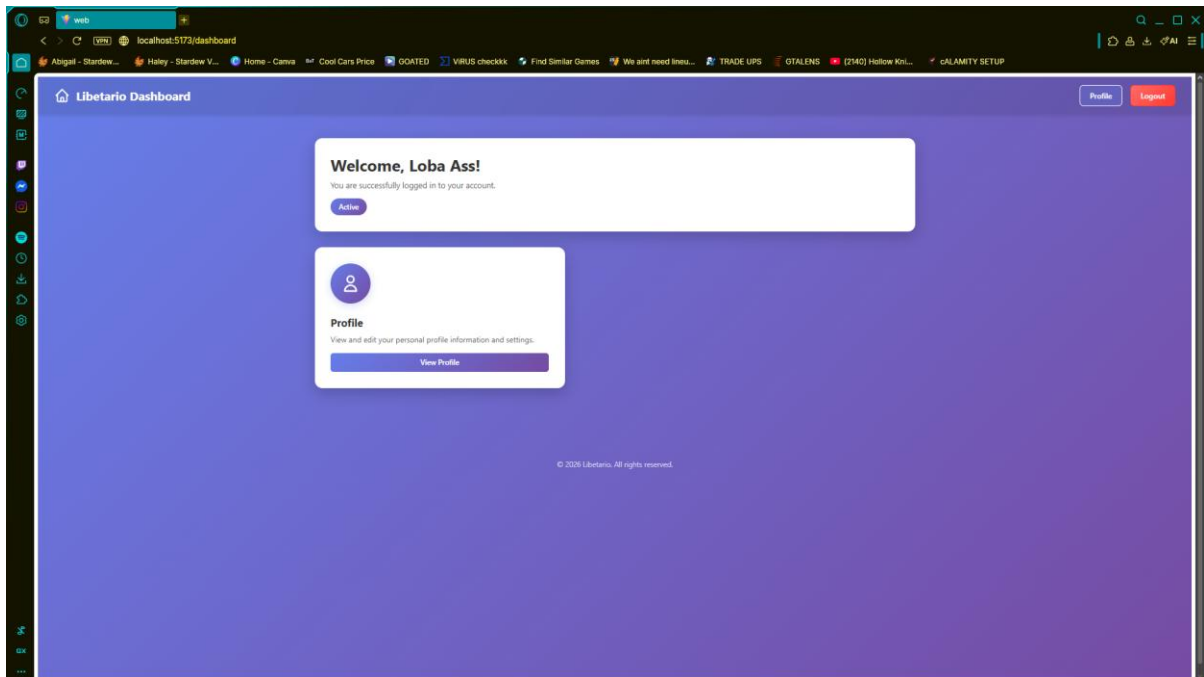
web

VPN localhost:5173/dashboard

AI

Abigail - Stardew... Haley - Stardew V... Home - Canva Cool Cars Price GOATED VIRUS checkkk Find Similar Games We aint need lineu... TRADE UPS GTALENS (2140) Hollow Kni... cALAMITY SETUP

Libetario Dashboard

Profile Logout

Welcome, Loba Ass!

You are successfully logged in to your account.

Active

Profile

View and edit your personal profile information and settings.

View Profile

© 2026 Libetario. All rights reserved.

GX